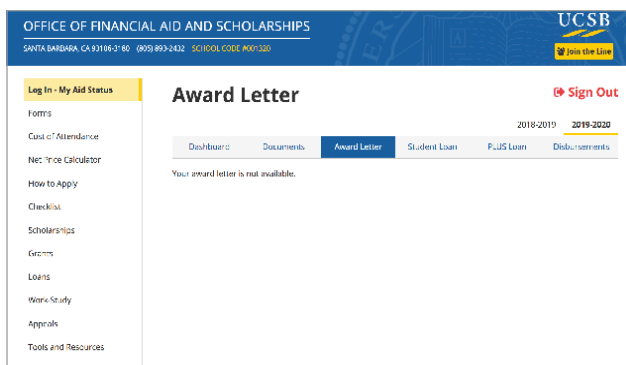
OFFICE OF FINANCIAL AID AND SCHOLARSHIPS

SANTA BARBARA, CA 93106-3180 (805) 893-2432 SCHOOL CODE #001320

UCSB

Join the Line

Log In - My Aid Status

Forms

Cost of Attendance

Net Price Calculator

How to Apply

Checklist

Scholarships

Grants

Loans

Work Study

Appeals

Tools and Resources

Award Letter

Sign Out

2018-2019 2019-2020

Dashboard | Documents | Award Letter | Student Loan | PLUS Loan | Disbursements

Your award letter is not available.